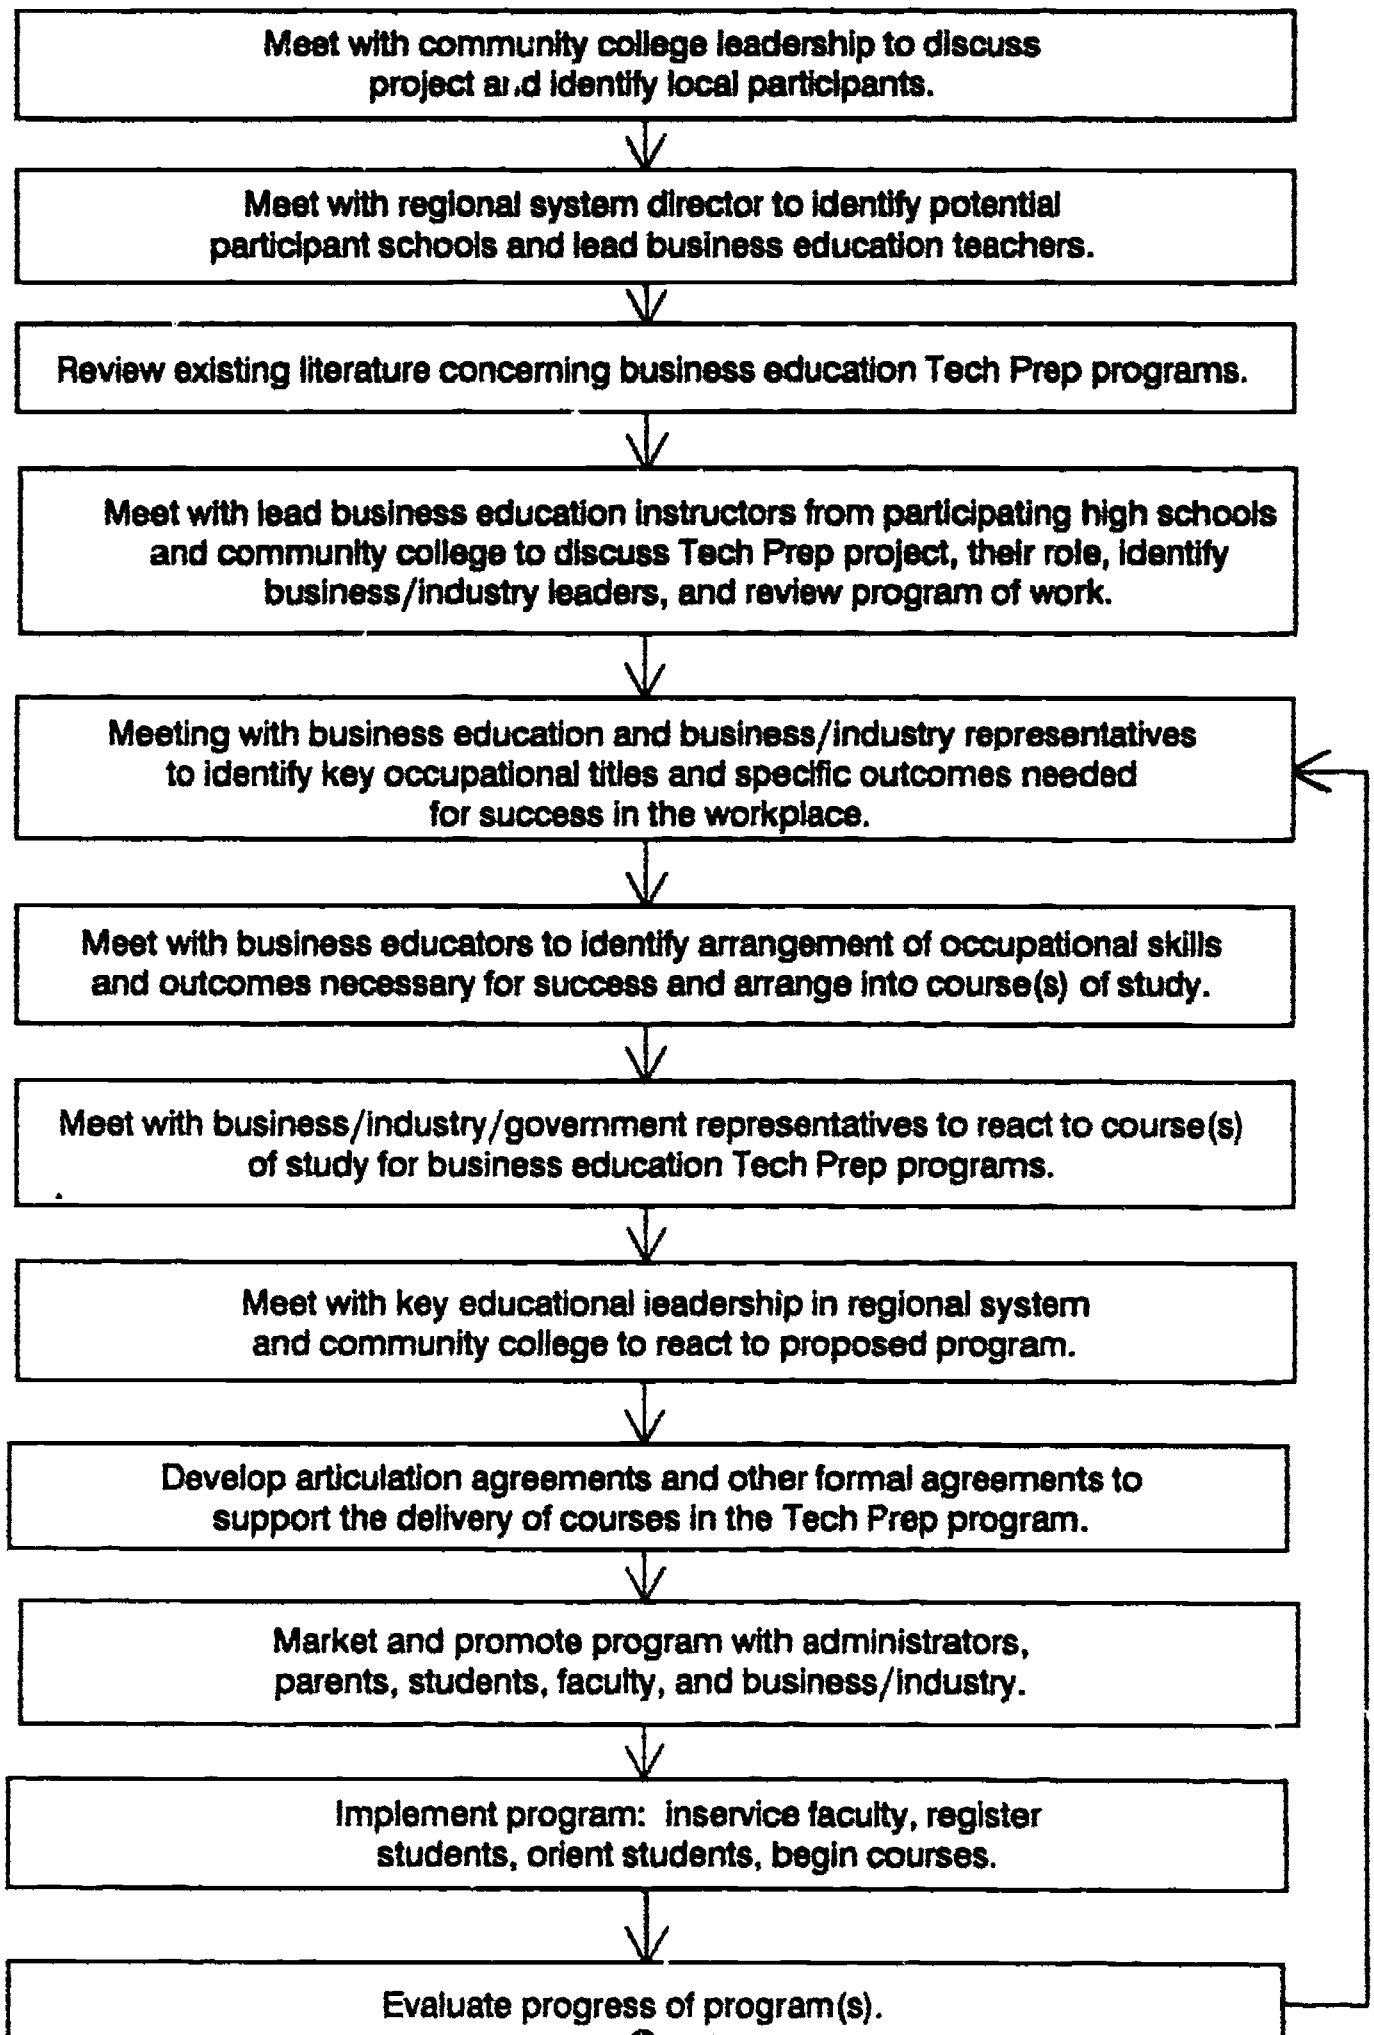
Meet with community college leadership to discuss project a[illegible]d identify local participants.

Meet with regional system director to identify potential participant schools and lead business education teachers.

Review existing literature concerning business education Tech Prep programs.

Meet with lead business education instructors from participating high schools and community college to discuss Tech Prep project, their role, identify business/industry leaders, and review program of work.

Meeting with business education and business/industry representatives to identify key occupational titles and specific outcomes needed for success in the workplace.

Meet with business educators to identify arrangement of occupational skills and outcomes necessary for success and arrange into course(s) of study.

Meet with business/industry/government representatives to react to course(s) of study for business education Tech Prep programs.

Meet with key educational leadership in regional system and community college to react to proposed program.

Develop articulation agreements and other formal agreements to support the delivery of courses in the Tech Prep program.

Market and promote program with administrators, parents, students, faculty, and business/industry.

Implement program: inservice faculty, register students, orient students, begin courses.

Evaluate progress of program(s).